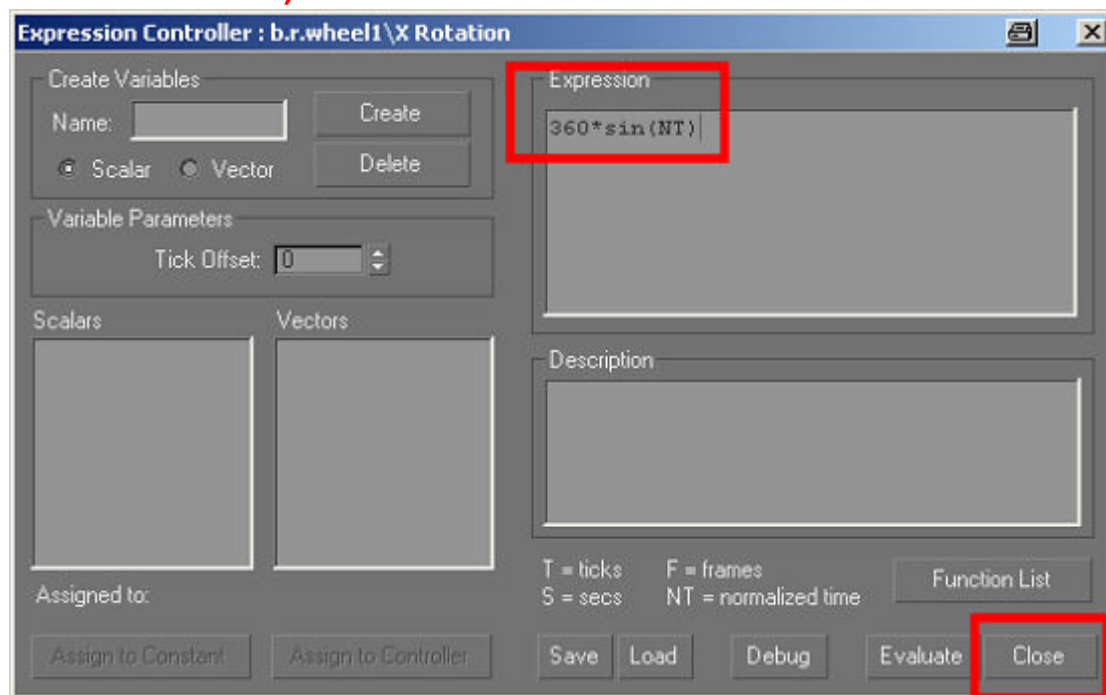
Expression Controller : b.r.wheel1\X Rotation

Create Variables

Name:

Create

Delete

Scalar Vector

Variable Parameters

Tick Offset: 0

Scalars

Vectors

Assigned to:

Assign to Constant

Assign to Controller

Expression

360*sin(NT)

Description

T = ticks
S = secs

F = frames
NT = normalized time

Function List

Save

Load

Debug

Evaluate

Close